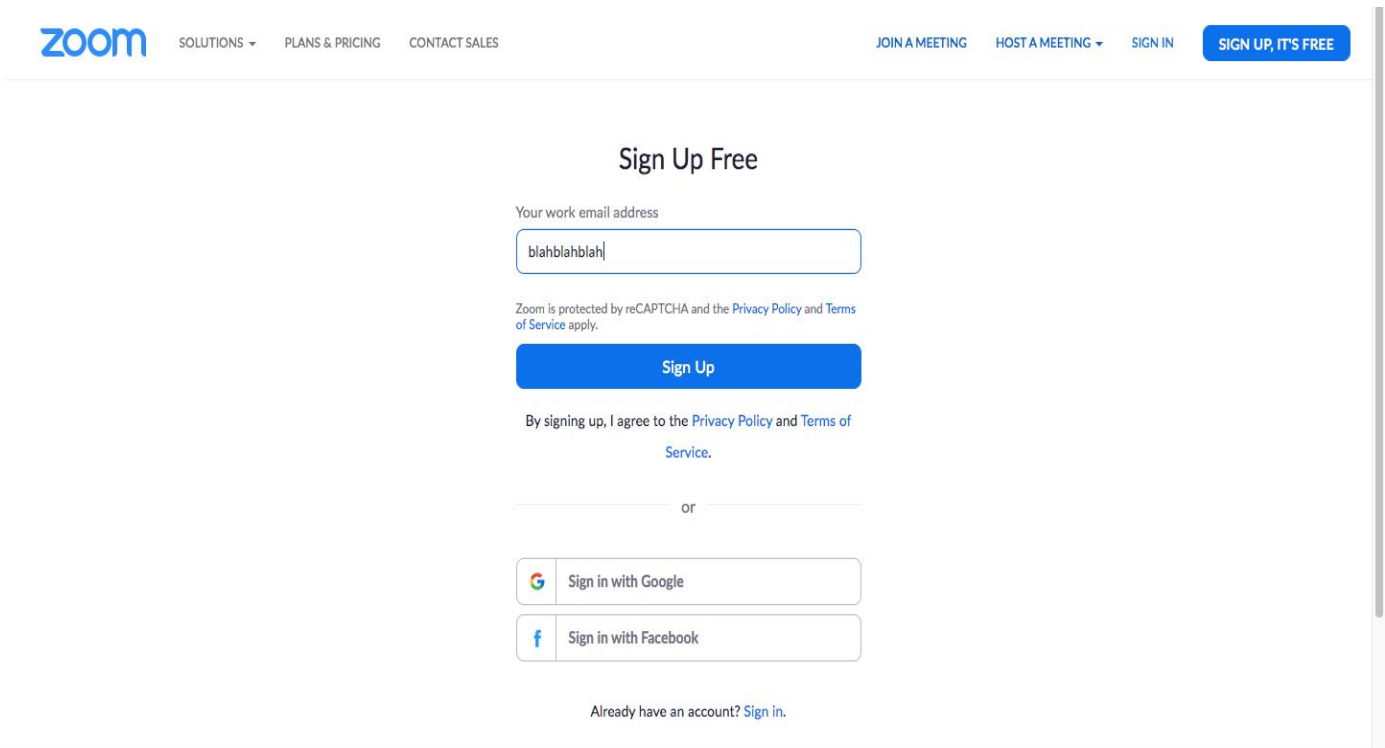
zoom SOLUTIONS PLANS & PRICING CONTACT SALES JOIN A MEETING HOST A MEETING SIGN IN SIGN UP, IT'S FREE

Sign Up Free

Your work email address

blahblahblah

Zoom is protected by reCAPTCHA and the Privacy Policy and Terms of Service apply.

Sign Up

By signing up, I agree to the Privacy Policy and Terms of Service.

or

G Sign in with Google

f Sign in with Facebook

Already have an account? Sign in.